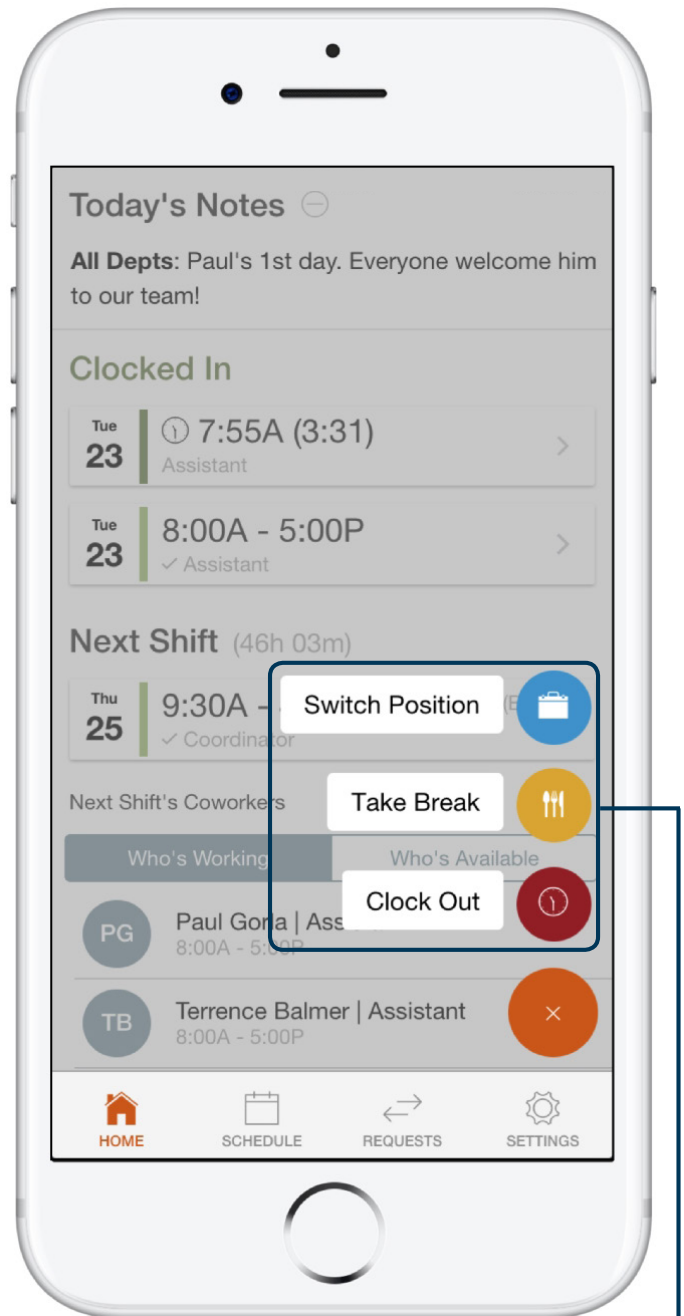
Today's Notes

**All Depts**: Paul's 1st day. Everyone welcome him to our team!

Clocked In

Tue 23 7:55A (3:31) Assistant

Tue 23 8:00A - 5:00P ✓ Assistant

Next Shift (46h 03m)

Thu 25 9:30A - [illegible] ✓ Coordinator

Switch Position

Next Shift's Coworkers

Take Break

Who's Working

Who's Available

Clock Out

PG Paul Gona | Ass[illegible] 8:00A - 5:00P

TB Terrence Balmer | Assistant 8:00A - 5:00P

×

HOME

SCHEDULE

REQUESTS

SETTINGS